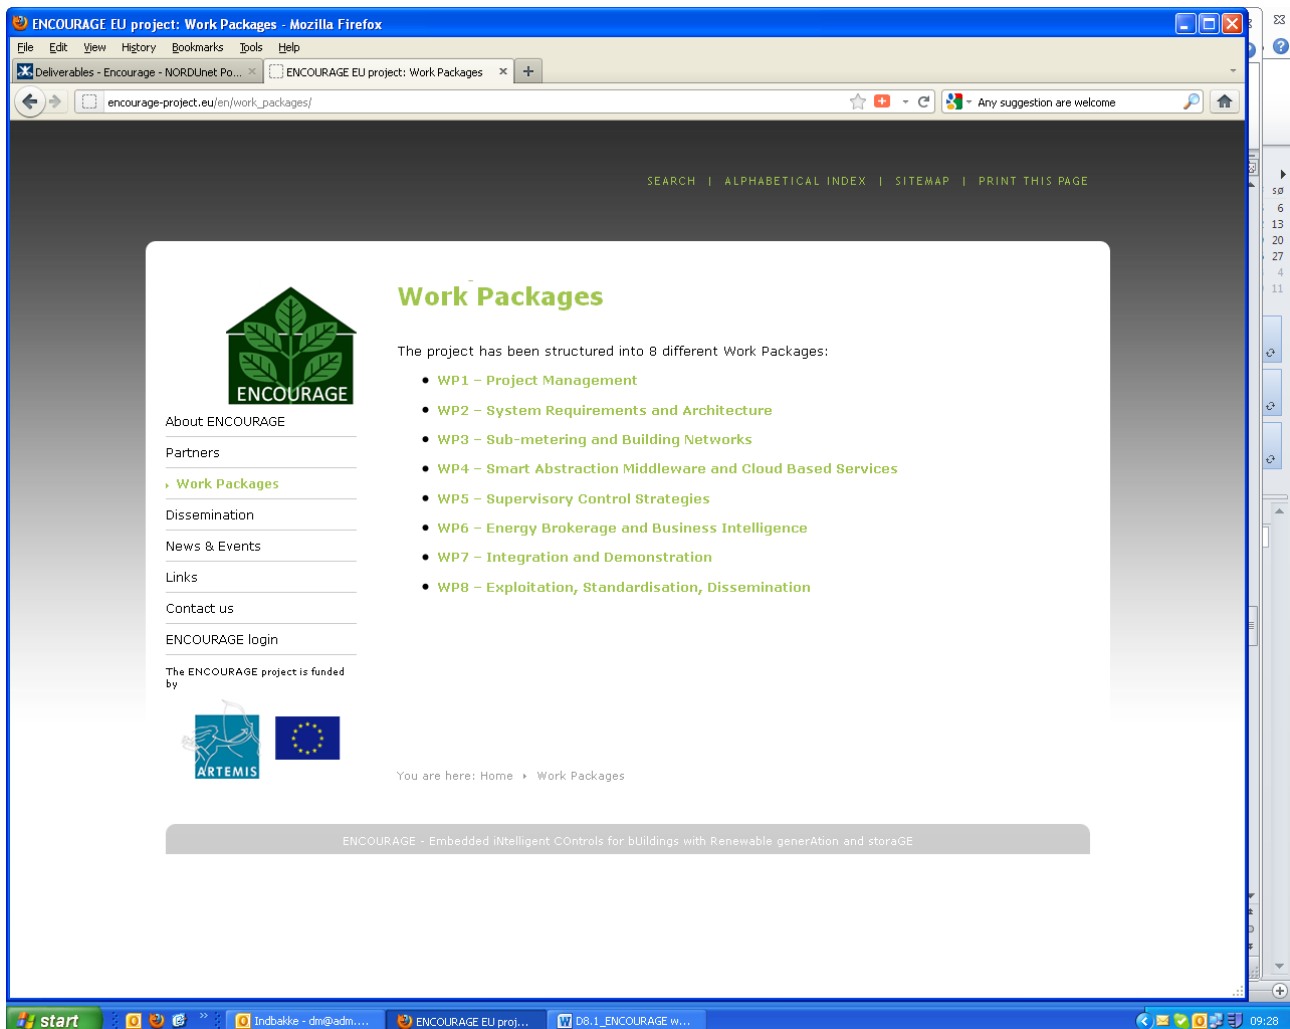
ENCOURAGE EU project: Work Packages - Mozilla Firefox

File Edit View History Bookmarks Tools Help

Deliverables - Encourage - NORDUnet Po... × ENCOURAGE EU project: Work Packages × +

encourage-project.eu/en/work_packages/

Any suggestion are welcome

SEARCH | ALPHABETICAL INDEX | SITEMAP | PRINT THIS PAGE

ENCOURAGE

About ENCOURAGE

Partners

Work Packages

Dissemination

News & Events

Links

Contact us

ENCOURAGE login

The ENCOURAGE project is funded by

ARTEMIS

Work Packages

The project has been structured into 8 different Work Packages:

- WP1 – Project Management
- WP2 – System Requirements and Architecture
- WP3 – Sub-metering and Building Networks
- WP4 – Smart Abstraction Middleware and Cloud Based Services
- WP5 – Supervisory Control Strategies
- WP6 – Energy Brokerage and Business Intelligence
- WP7 – Integration and Demonstration
- WP8 – Exploitation, Standardisation, Dissemination

You are here: Home ‣ Work Packages

ENCOURAGE - Embedded iNtelligent COntrols for bUildings with Renewable generAtion and storaGE

sø 6 13 20 27 4 11

start Indbakke - dm@adm.... ENCOURAGE EU proj... D8.1_ENCOURAGE w... 09:28